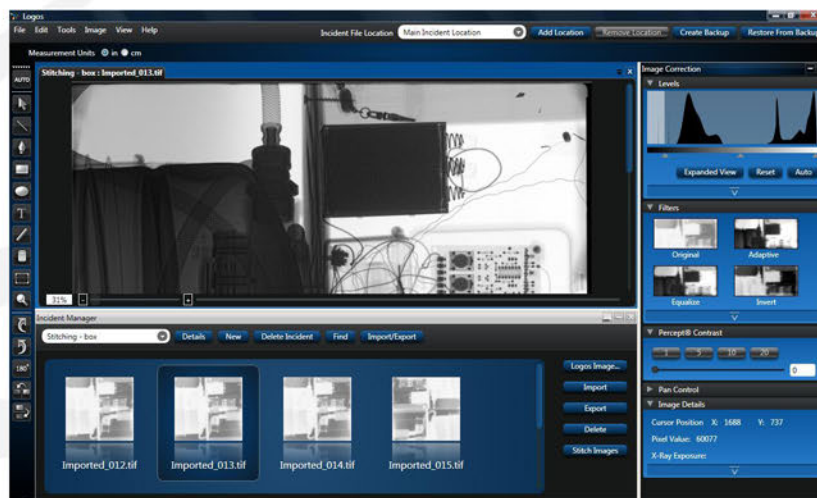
Logos

File Edit Tools Image View Help

Incident File Location Main Incident Location Add Location Remove Location Create Backup Restore From Backup

Measurement Units in cm

AUTO

Stitching - box : Imported_013.tif

31%

Image Correction

Levels

Expanded View Reset Auto

Filters

Original Adaptive

Equalize Invert

Percept® Contrast

1 5 10 20

0

Pan Control

Image Details

Cursor Position X: 1688 Y: 737

Pixel Value: 60077

X-Ray Exposure:

Incident Manager

Stitching - box Details New Delete Incident Find Import/Export

Logos Image...

Import

Export

Delete

Stitch Images

Imported_012.tif Imported_013.tif Imported_014.tif Imported_015.tif